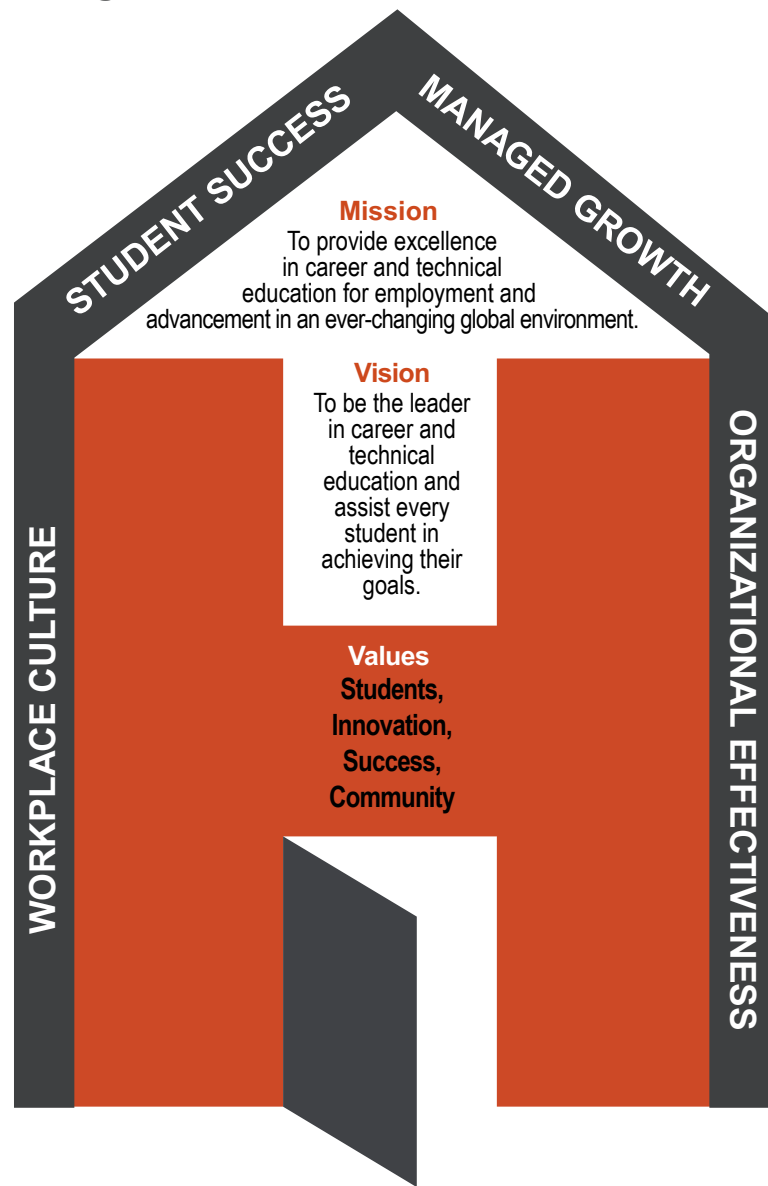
STUDENT SUCCESS

MANAGED GROWTH

Mission
To provide excellence in career and technical education for employment and advancement in an ever-changing global environment.

Vision
To be the leader in career and technical education and assist every student in achieving their goals.

Values
Students, Innovation, Success, Community

WORKPLACE CULTURE

ORGANIZATIONAL EFFECTIVENESS